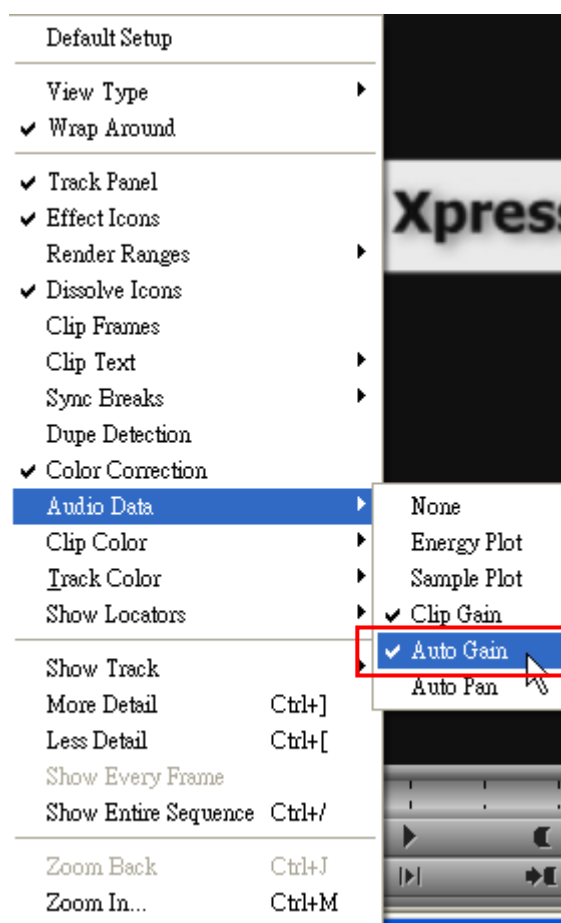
Default Setup

View Type
✔ Wrap Around

✔ Track Panel
✔ Effect Icons
Render Ranges
✔ Dissolve Icons
Clip Frames
Clip Text
Sync Breaks
Dupe Detection
✔ Color Correction
Audio Data
Clip Color
Track Color
Show Locators

Show Track
More Detail Ctrl+]
Less Detail Ctrl+[
Show Every Frame
Show Entire Sequence Ctrl+/

Zoom Back Ctrl+J
Zoom In... Ctrl+M

None
Energy Plot
Sample Plot
✔ Clip Gain
✔ Auto Gain
Auto Pan

Xpress